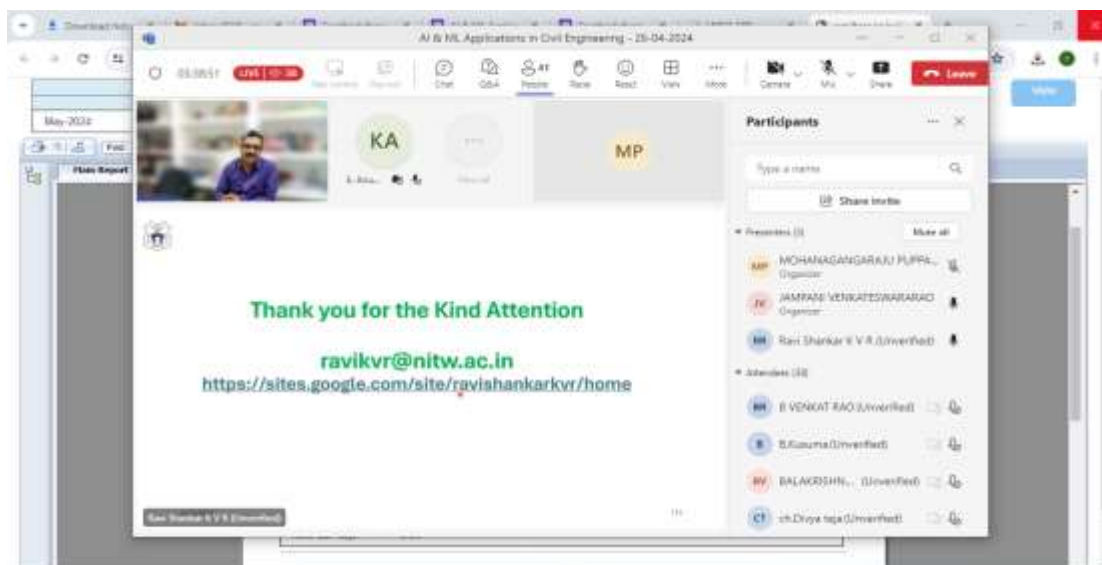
AI & ML Applications in Civil Engineering - 25-04-2024

03:38:51 LIVE | 30

Chat Q&A People Raise React View More Camera Mic Share Leave

May-2024

KA

MP

Participants

Type a name

Share invite

Presenters (3) Mute all

MP MOHANAGANGARAJU PUPPA... Organizer

JV JAMPANI VENKATESWARARAO Organizer

RV Ravi Shankar K V R (Unverified)

Attendees (33)

BV B VENKAT RAO (Unverified)

B B.Kusuma(Unverified)

BV BALAKRISHN... (Unverified)

CT ch.Divya teja(Unverified)

Thank you for the Kind Attention

ravikvr@nitw.ac.in
https://sites.google.com/site/ravishankarkvr/home

Ravi Shankar K V R (Unverified)